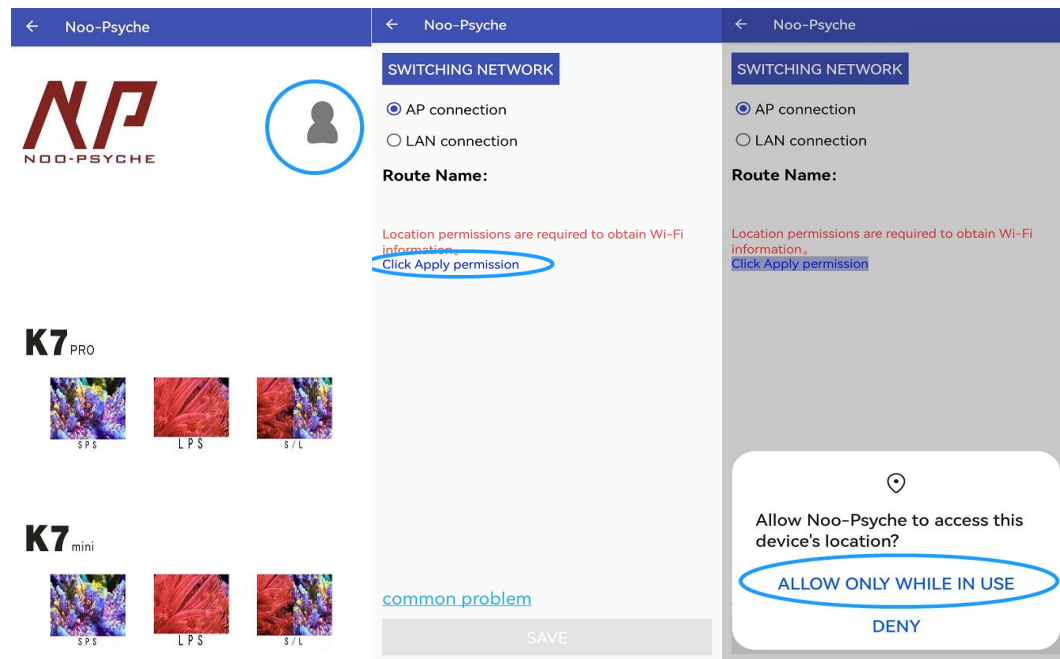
Noo-Psyche

NP
NOO-PSYCHE

K7 PRO

SPS
LPS
S/L

K7 mini

SPS
LPS
S/L

Noo-Psyche

SWITCHING NETWORK

AP connection

LAN connection

Route Name:

Location permissions are required to obtain Wi-Fi information。
Click Apply permission

common problem

SAVE

Noo-Psyche

SWITCHING NETWORK

AP connection

LAN connection

Route Name:

Location permissions are required to obtain Wi-Fi information。
Click Apply permission

Allow Noo-Psyche to access this device's location?

ALLOW ONLY WHILE IN USE

DENY